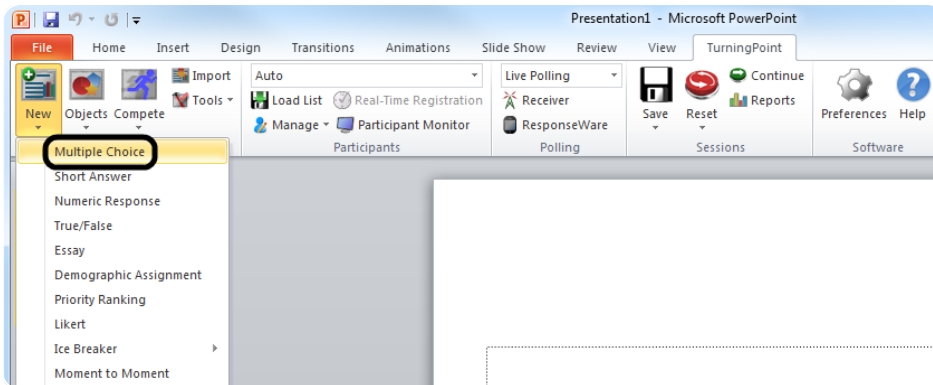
Presentation1 - Microsoft PowerPoint

File Home Insert Design Transitions Animations Slide Show Review View TurningPoint

New Objects Compete Import Tools

Auto
Load List Real-Time Registration
Manage Participant Monitor
Participants

Live Polling
Receiver
ResponseWare
Polling

Save Reset Continue Reports
Sessions

Preferences Help
Software

Multiple Choice
Short Answer
Numeric Response
True/False
Essay
Demographic Assignment
Priority Ranking
Likert
Ice Breaker
Moment to Moment